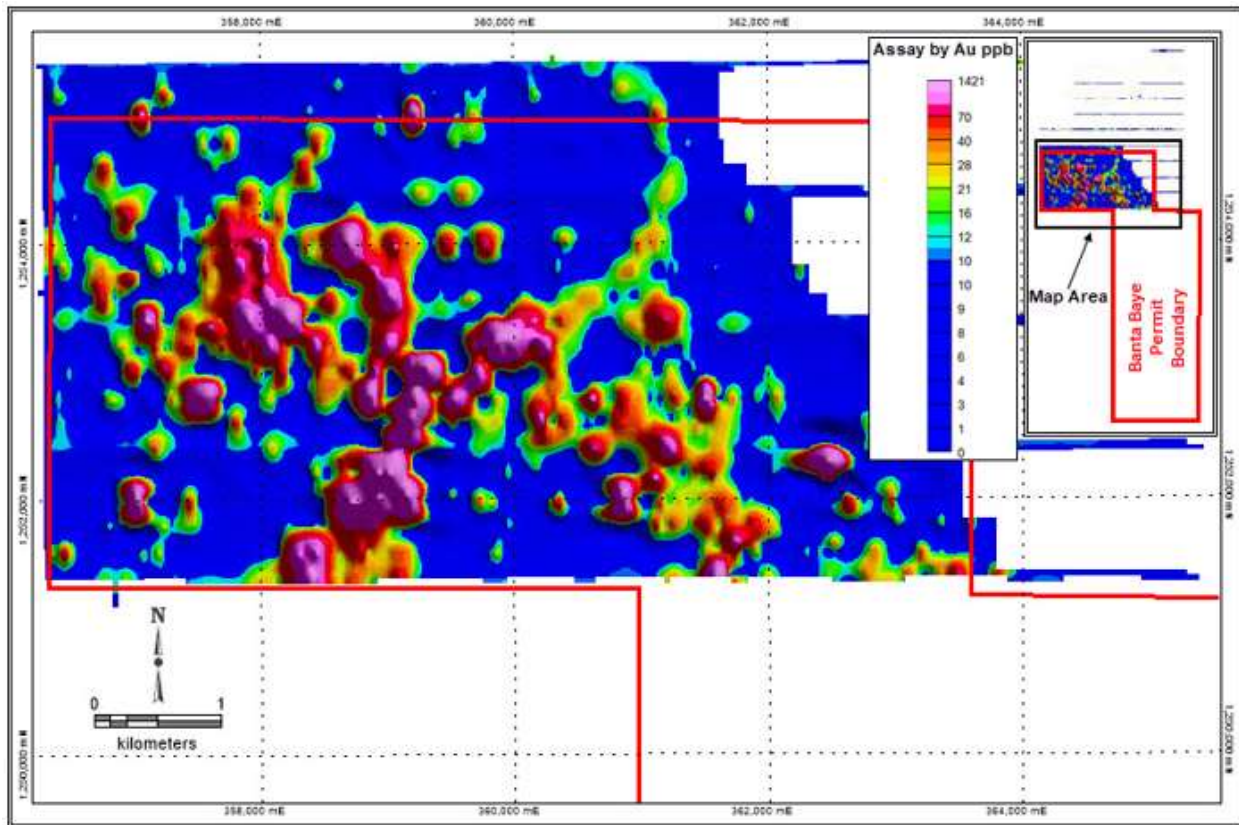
358,000 mE
360,000 mE
362,000 mE
364,000 mE

Assay by Au ppb
1421
70
40
28
21
16
12
10
10
9
8
6
4
3
1
0

Map Area
Banta Baye Permit Boundary

1,254,000 m N
1,252,000 m N
1,250,000 m N

1,254,000 m N
1,252,000 m N
1,250,000 m N

N

0
1
kilometers

358,000 mE
360,000 mE
362,000 mE
364,000 mE